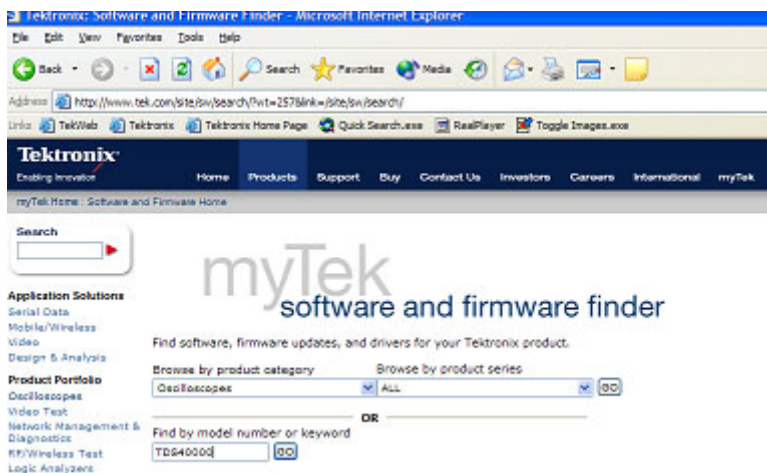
Tektronix: Software and Firmware Finder - Microsoft Internet Explorer
File Edit View Favorites Tools Help
Back Search Favorites Media
Address http://www.tek.com/site/sw/search/?wt=257&link=/site/sw/search/
Links TekWeb Tektronix Tektronix Home Page Quick Search.exe RealPlayer Toggle Images.exe

Tektronix
Enabling Innovation
Home Products Support Buy Contact Us Investors Careers International myTek

myTek Home : Software and Firmware Home

Search

Application Solutions
Serial Data
Mobile/Wireless
Video
Design & Analysis
Product Portfolio
Oscilloscopes
Video Test
Network Management & Diagnostics
RF/Wireless Test
Logic Analyzers

myTek
software and firmware finder

Find software, firmware updates, and drivers for your Tektronix product.

Browse by product category
Oscilloscopes
Browse by product series
ALL
GO

OR

Find by model number or keyword
TDS40000
GO